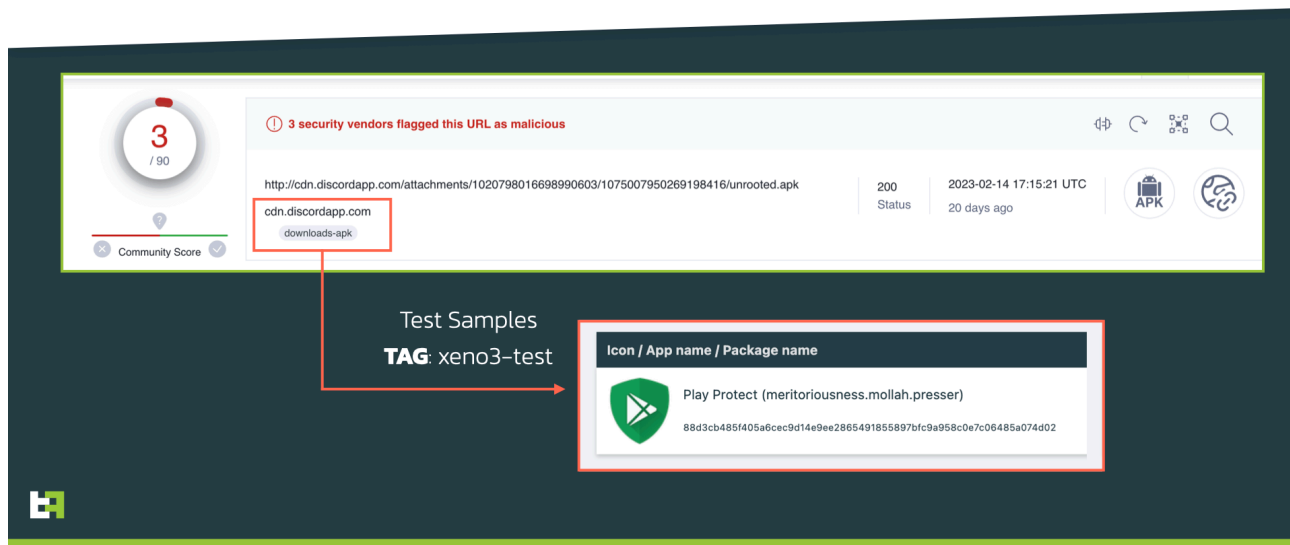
3
/ 90

?

Community Score

3 security vendors flagged this URL as malicious

http://cdn.discordapp.com/attachments/1020798016698990603/1075007950269198416/unrooted.apk

cdn.discordapp.com

downloads-apk

200
Status

2023-02-14 17:15:21 UTC
20 days ago

APK

Test Samples
TAG: xeno3-test

Icon / App name / Package name

Play Protect (meritoriousness.mollah.presser)

88d3cb485f405a6cec9d14e9ee2865491855897bfc9a958c0e7c06485a074d02